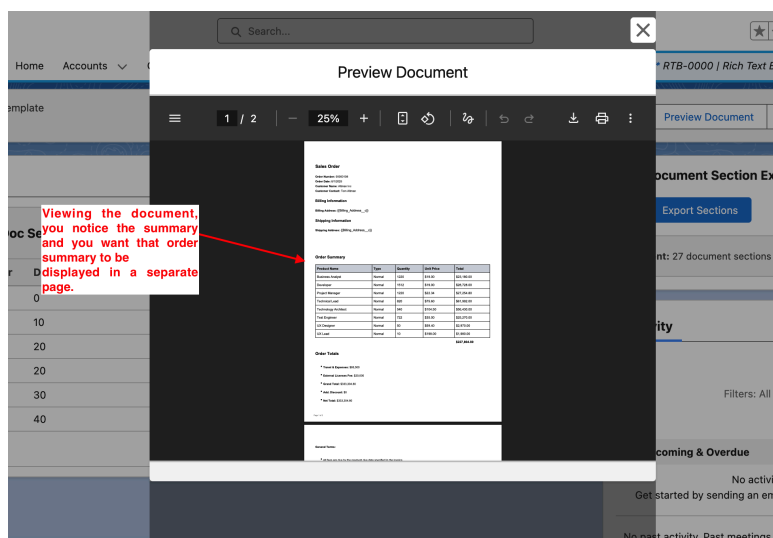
Search...

Home Accounts

emplate

oc Se

r D
0
10
20
20
30
40

Preview Document

1 / 2 — 25% +

Sales Order

Billing Information

Shipping Information

Order Summary

| Product Name | Type | Quantity | Unit Price | Total |
|---|---|---|---|---|
| Business Analyst | Normal | 1220 | $18.00 | $21,960.00 |
| Developer | Normal | 1810 | $16.00 | $28,728.00 |
| Project Manager | Normal | 1200 | $22.00 | $26,400.00 |
| Technical Lead | Normal | 800 | $70.00 | $51,968.00 |
| Technology Architect | Normal | 560 | $100.00 | $56,400.00 |
| Test Engineer | Normal | 720 | $50.00 | $36,000.00 |
| UX Designer | Normal | 50 | $60.00 | $2,970.00 |
| UX Lead | Normal | 10 | $190.00 | $1,900.00 |
| | | | | $237,884.00 |

Order Totals

Viewing the document, you notice the summary and you want that order summary to be displayed in a separate page.

RTB-0000 | Rich Text E

Preview Document

ocument Section Ex

Export Sections

nt: 27 document sections

ity

Filters: All

coming & Overdue

No activi

Get started by sending an em

No past activity. Past meetings